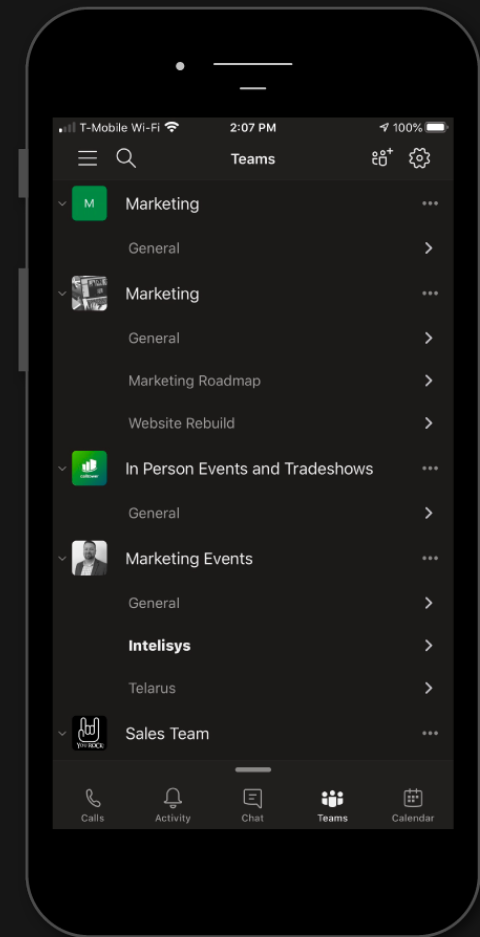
T-Mobile Wi-Fi 2:07 PM 100%

Teams

M Marketing

General

Marketing

General

Marketing Roadmap

Website Rebuild

In Person Events and Tradeshows

General

Marketing Events

General

Intelisys

Telarus

Sales Team

Calls Activity Chat Teams Calendar